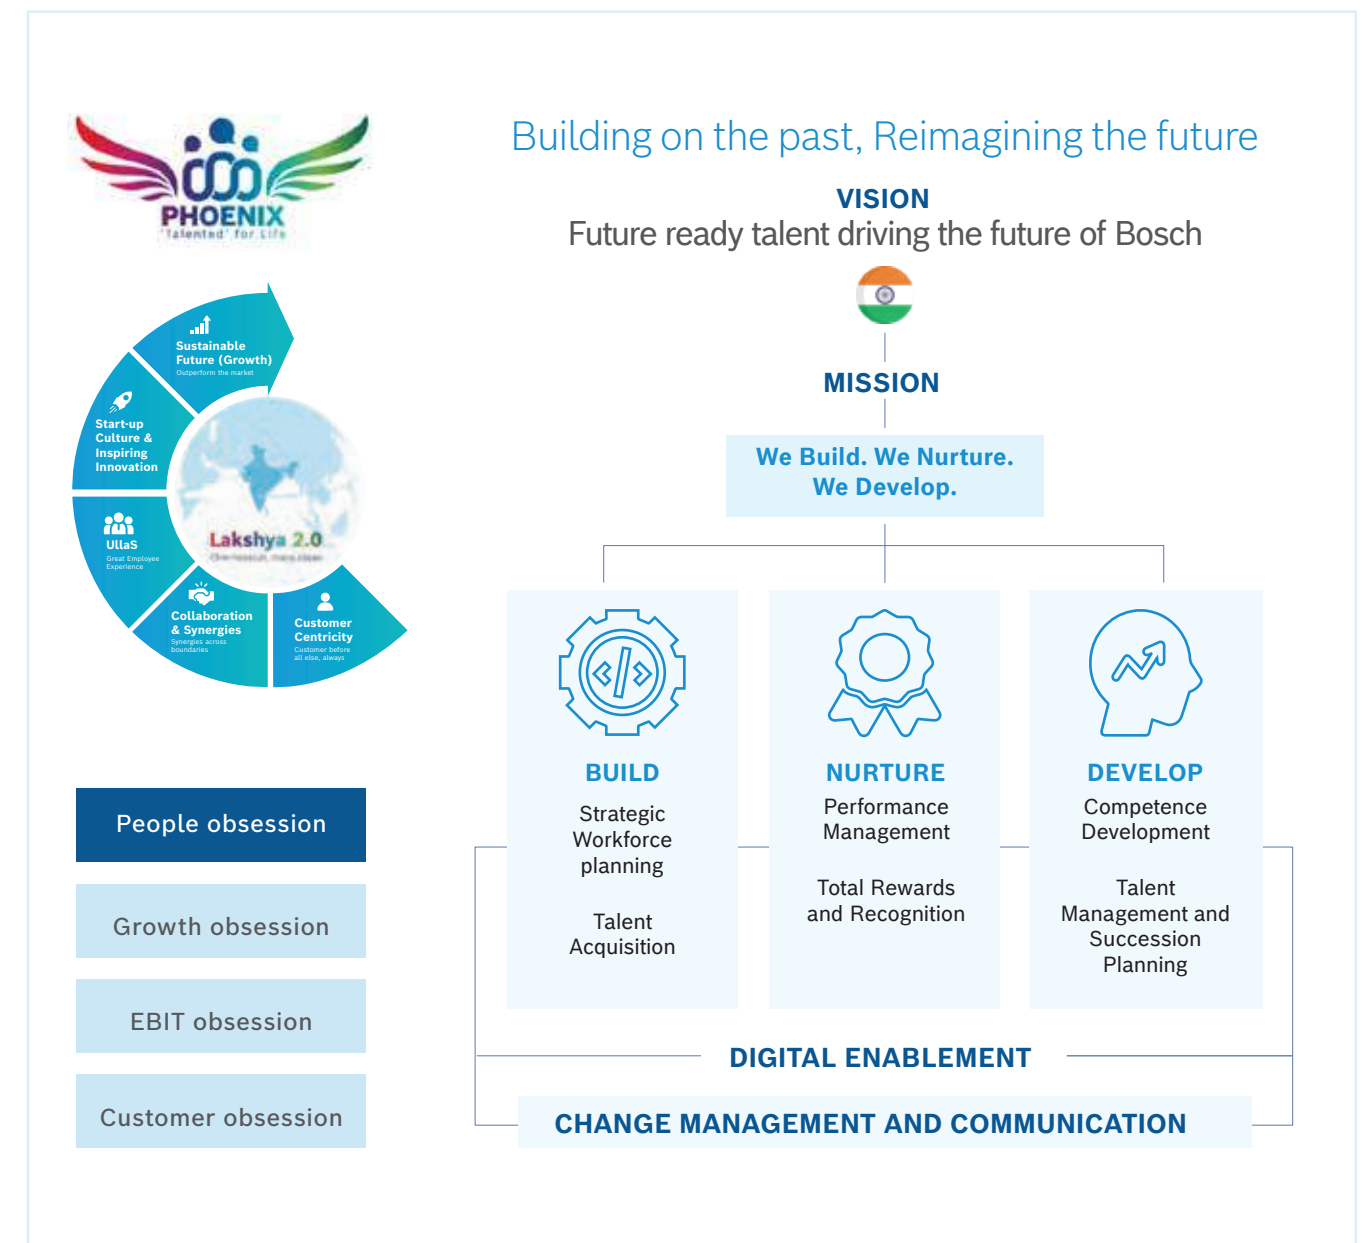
PHOENIX
'Talented' for Life

Sustainable Future (Growth)
Outperform the market

Start-up Culture & Inspiring Innovation

UllaS
Great Employee Experience

Collaboration & Synergies
Synergies across boundaries

Customer Centricity
Customer before all else, always

Lakshya 2.0
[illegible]

People obsession

Growth obsession

EBIT obsession

Customer obsession

Building on the past, Reimagining the future

VISION
Future ready talent driving the future of Bosch

MISSION

We Build. We Nurture. We Develop.

BUILD
Strategic Workforce planning

Talent Acquisition

NURTURE
Performance Management

Total Rewards and Recognition

DEVELOP
Competence Development

Talent Management and Succession Planning

DIGITAL ENABLEMENT

CHANGE MANAGEMENT AND COMMUNICATION